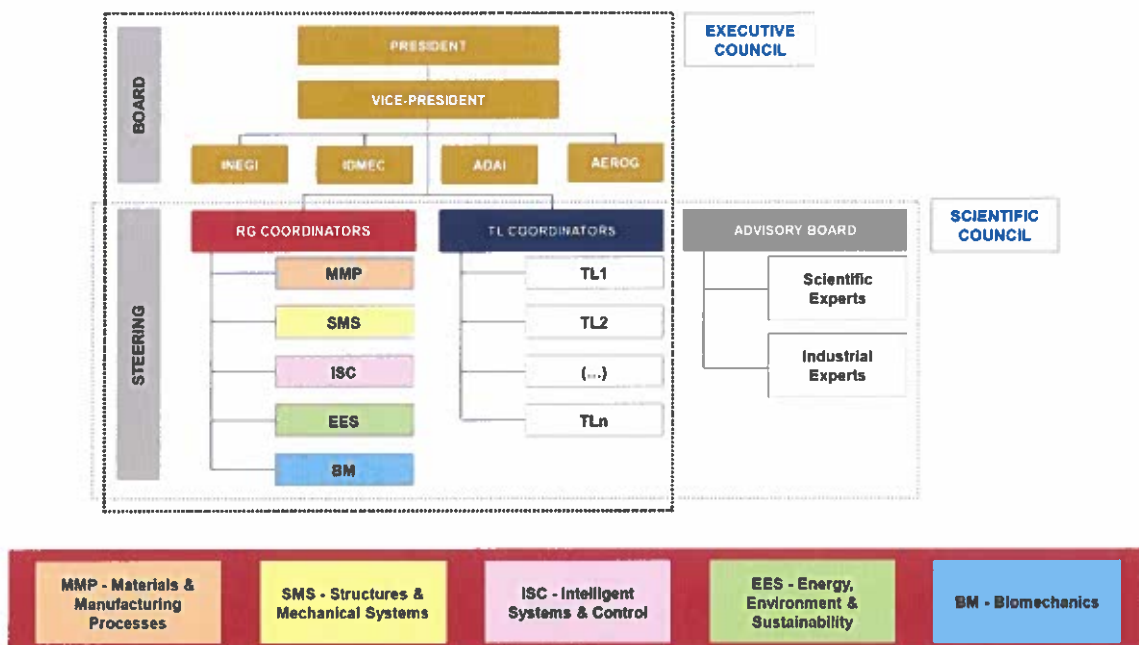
BOARD

PRESIDENT

VICE-PRESIDENT

INEGI

IDMEC

ADAI

AEROG

EXECUTIVE COUNCIL

STEERING

RG COORDINATORS

MMP

SMS

ISC

EES

BM

TL COORDINATORS

TL1

TL2

(...)

TLn

ADVISORY BOARD

Scientific Experts

Industrial Experts

SCIENTIFIC COUNCIL

MMP - Materials & Manufacturing Processes

SMS - Structures & Mechanical Systems

ISC - Intelligent Systems & Control

EES - Energy, Environment & Sustainability

BM - Biomechanics